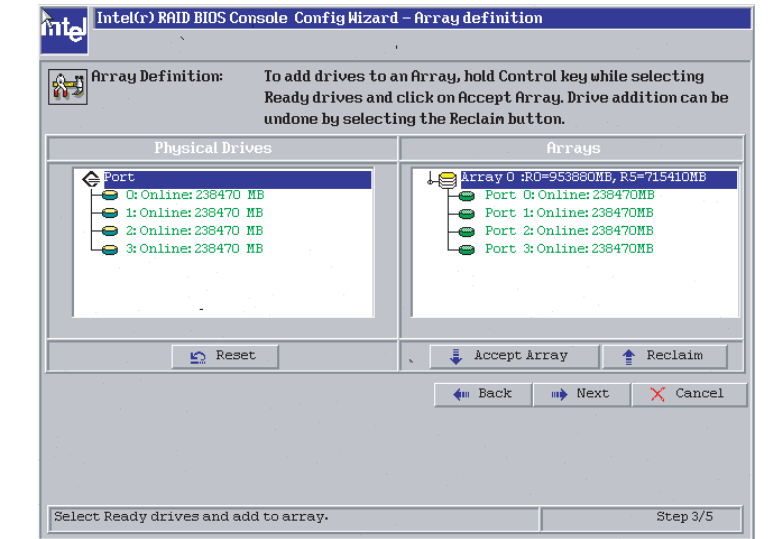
intel Intel(r) RAID BIOS Console Config Wizard – Array definition

Array Definition: To add drives to an Array, hold Control key while selecting Ready drives and click on Accept Array. Drive addition can be undone by selecting the Reclaim button.

Physical Drives

Port
0: Online: 238470 MB
1: Online: 238470 MB
2: Online: 238470 MB
3: Online: 238470 MB

Arrays

Array 0 :R0=953880MB, R5=715410MB
Port 0: Online: 238470MB
Port 1: Online: 238470MB
Port 2: Online: 238470MB
Port 3: Online: 238470MB

Reset

Accept Array

Reclaim

Back

Next

Cancel

Select Ready drives and add to array.

Step 3/5